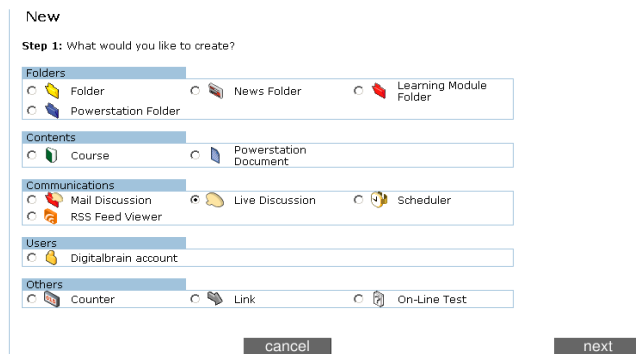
New

**Step 1:** What would you like to create?

Folders

Folder

News Folder

Learning Module Folder

Powerstation Folder

Contents

Course

Powerstation Document

Communications

Mail Discussion

Live Discussion

Scheduler

RSS Feed Viewer

Users

Digitalbrain account

Others

Counter

Link

On-Line Test

cancel

next